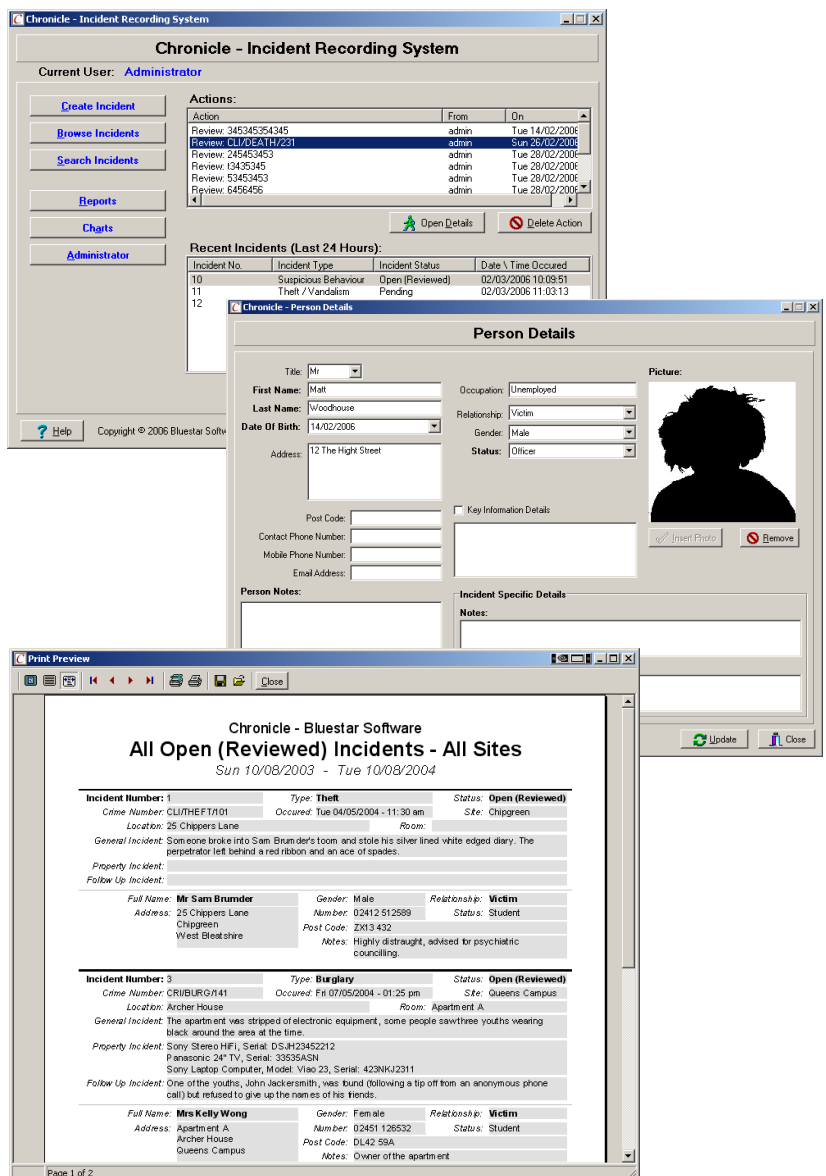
Chronicle - Incident Recording System

Chronicle - Incident Recording System

Current User: Administrator

Create Incident

Browse Incidents

Search Incidents

Reports

Charts

Administrator

Actions:

| Action | From | On |
|---|---|---|
| Review: 345345354345 | admin | Tue 14/02/2006 |
| Review: CLI/DEATH/231 | admin | Sun 26/02/2006 |
| Review: 245453453 | admin | Tue 28/02/2006 |
| Review: t3435345 | admin | Tue 28/02/2006 |
| Review: 53453453 | admin | Tue 28/02/2006 |
| Review: 6456456 | admin | Tue 28/02/2006 |

Open Details

Delete Action

Recent Incidents (Last 24 Hours):

| Incident No. | Incident Type | Incident Status | Date \ Time Occured |
|---|---|---|---|
| 10 | Suspicious Behaviour | Open (Reviewed) | 02/03/2006 10:09:51 |
| 11 | Theft / Vandalism | Pending | 02/03/2006 11:03:13 |
| 12 | | | |

Help

Copyright © 2006 Bluestar Softw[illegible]

Chronicle - Person Details

Person Details

Title: Mr

First Name: Matt

Last Name: Woodhouse

Date Of Birth: 14/02/2006

Address: 12 The Hight Street

Post Code:

Contact Phone Number:

Mobile Phone Number:

Email Address:

Occupation: Unemployed

Relationship: Victim

Gender: Male

Status: Officer

Picture:

Key Information Details

Insert Photo

Remove

Person Notes:

Incident Specific Details

Notes:

Update

Close

Print Preview

Close

Chronicle - Bluestar Software

All Open (Reviewed) Incidents - All Sites

Sun 10/08/2003 - Tue 10/08/2004

Incident Number: 1 Type: Theft Status: Open (Reviewed)

Crime Number: CLI/THEFT/101 Occured: Tue 04/05/2004 - 11:30 am Site: Chipgreen

Location: 25 Chippers Lane Room:

General Incident: Someone broke into Sam Brumder's toom and stole his silver lined white edged diary. The perpetrator left behind a red ribbon and an ace of spades.

Property Incident:

Follow Up Incident:

Full Name: Mr Sam Brumder Gender: Male Relationship: Victim

Address: 25 Chippers Lane Chipgreen West Bleatshire Number: 02412 512589 Status: Student

Post Code: ZX13 432

Notes: Highly distraught, advised for psychiatric councilling.

Incident Number: 3 Type: Burglary Status: Open (Reviewed)

Crime Number: CRI/BURG/141 Occured: Fri 07/05/2004 - 01:25 pm Site: Queens Campus

Location: Archer House Room: Apartment A

General Incident: The apartment was stripped of electronic equipment, some people sawthree youths wearing black around the area at the time.

Property Incident: Sony Stereo HiFi, Serial: DSJH23452212 Panasonic 24" TV, Serial: 33535ASN Sony Laptop Computer, Model: Viao 23, Serial: 423NKJ2311

Follow Up Incident: One of the youths, John Jackersmith, was found (following a tip off from an anonymous phone call) but refused to give up the names of his friends.

Full Name: Mrs Kelly Wong Gender: Female Relationship: Victim

Address: Apartment A Archer House Queens Campus Number: 02451 126532 Status: Student

Post Code: DL42 59A

Notes: Owner of the apartment

Page 1 of 2